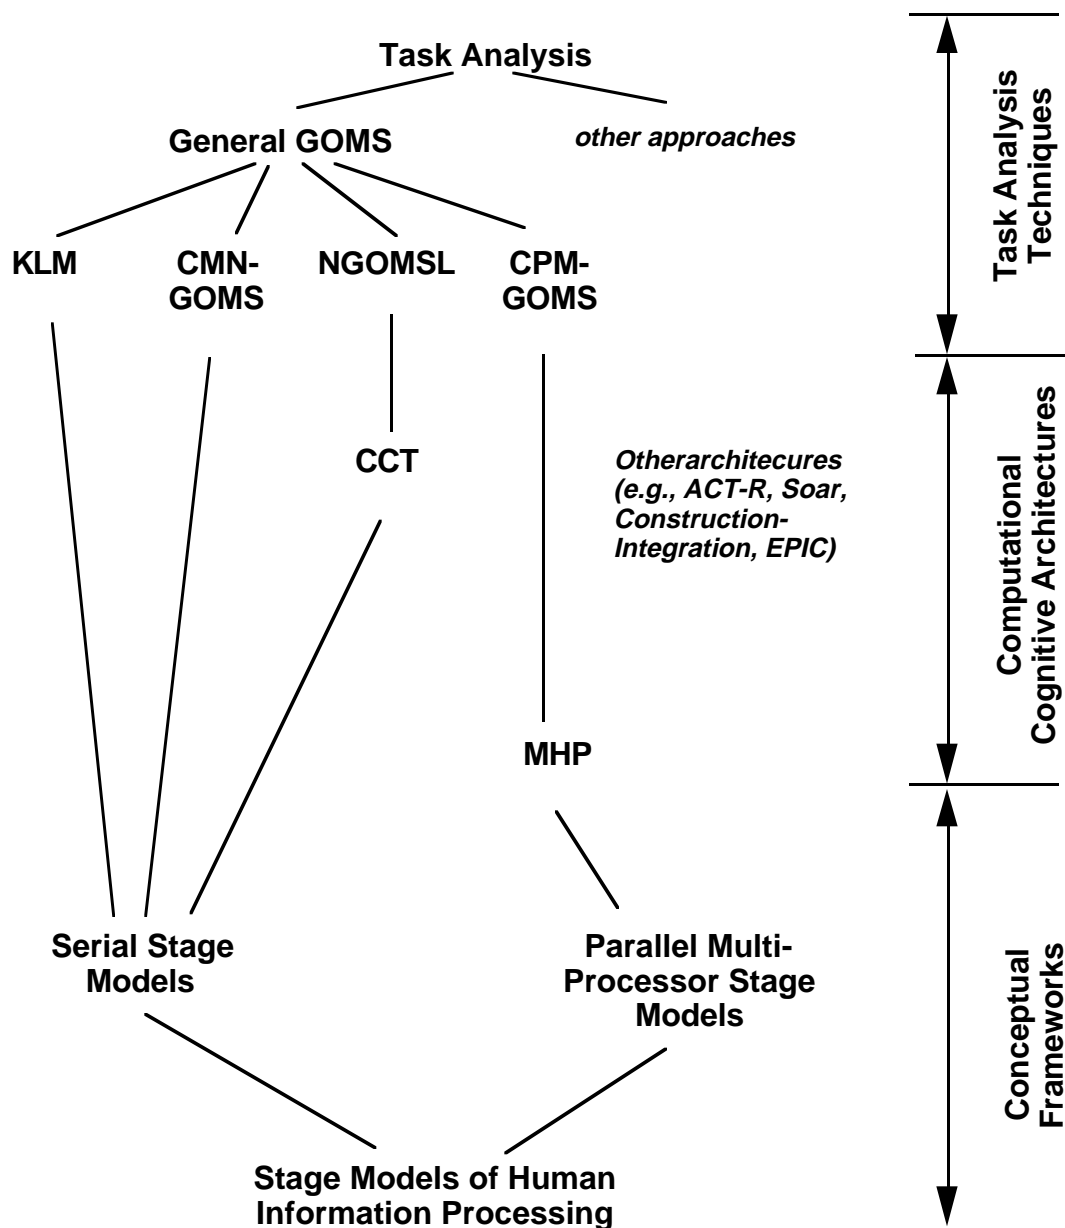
Task Analysis

General GOMS

other approaches

KLM

CMN-GOMS

NGOMSL

CPM-GOMS

CCT

Otherarchitecures (e.g., ACT-R, Soar, Construction-Integration, EPIC)

MHP

Serial Stage Models

Parallel Multi-Processor Stage Models

Stage Models of Human Information Processing

Task Analysis Techniques

Computational Cognitive Architectures

Conceptual Frameworks